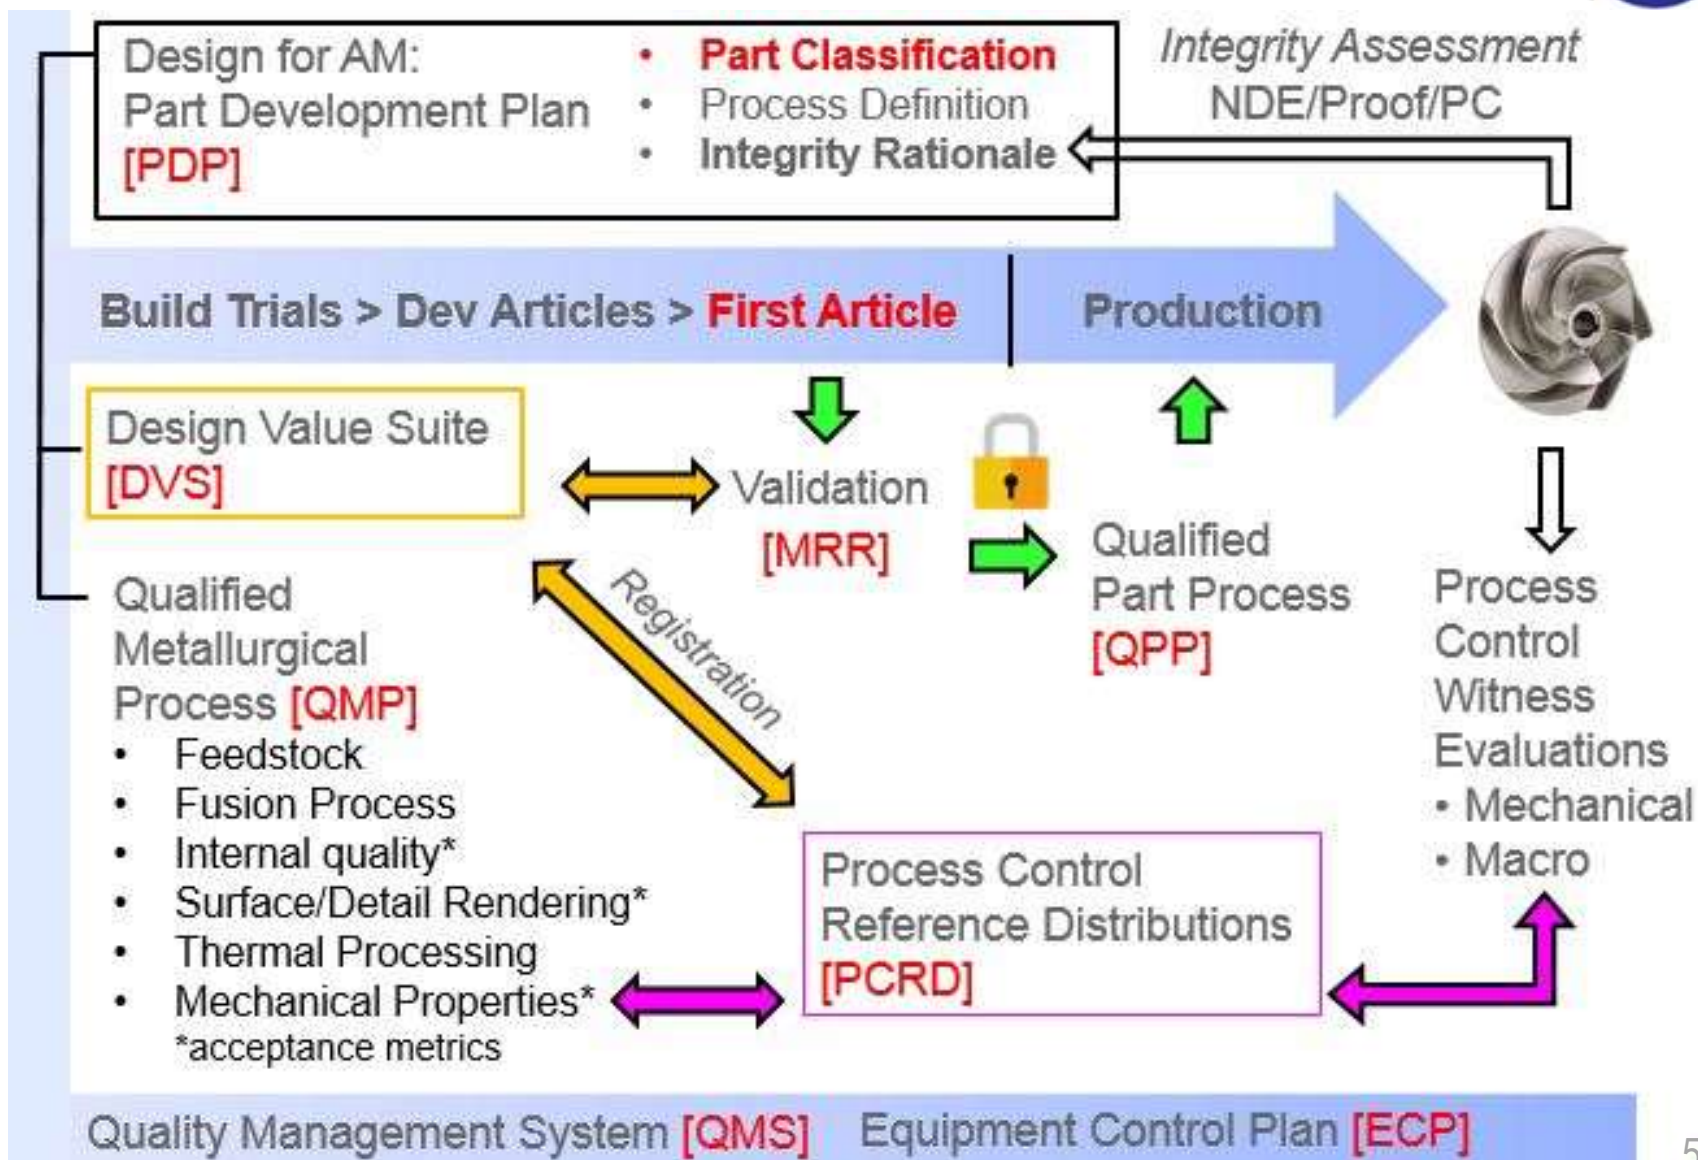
Design for AM:
Part Development Plan
[PDP]

• Part Classification
• Process Definition
• Integrity Rationale

Integrity Assessment
NDE/Proof/PC

Build Trials > Dev Articles > First Article

Production

Design Value Suite
[DVS]

Validation
[MRR]

Qualified
Part Process
[QPP]

Process
Control
Witness
Evaluations
• Mechanical
• Macro

Qualified
Metallurgical
Process [QMP]
• Feedstock
• Fusion Process
• Internal quality*
• Surface/Detail Rendering*
• Thermal Processing
• Mechanical Properties*
*acceptance metrics

Registration

Process Control
Reference Distributions
[PCRD]

Quality Management System [QMS] Equipment Control Plan [ECP]

5